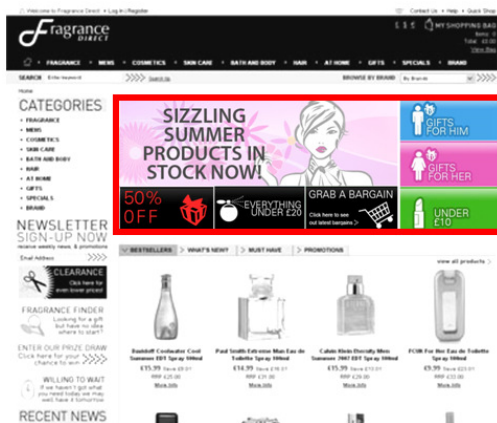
Welcome to Fragrance Direct • Log in | Register

Contact Us • Help • Quick Shop

£ $ € MY SHOPPING BAG
Items: 0
Total: £0.00
View Bag

Fragrance DIRECT

FRAGRANCE • MENS • COSMETICS • SKIN CARE • BATH AND BODY • HAIR • AT HOME • GIFTS • SPECIALS • BRAND

SEARCH Enter keyword Search by

BROWSE BY BRAND By Brands

Home

CATEGORIES
FRAGRANCE
MENS
COSMETICS
SKIN CARE
BATH AND BODY
HAIR
AT HOME
GIFTS
SPECIALS
BRAND

NEWSLETTER SIGN-UP NOW
receive weekly news, & promotions

Email Address

CLEARANCE
Click here for even lower prices!

FRAGRANCE FINDER
Looking for a gift but have no idea where to start?

ENTER OUR PRIZE DRAW
Click here for your chance to win

WILLING TO WAIT
If we haven't got what you need today we may still have it tomorrow

RECENT NEWS

SIZZLING SUMMER PRODUCTS IN STOCK NOW!

GIFTS FOR HIM

GIFTS FOR HER

50% OFF

EVERYTHING UNDER £20

GRAB A BARGAIN
Click here to see our latest bargains

UNDER £10

BESTSELLERS | WHAT'S NEW? | MUST HAVE | PROMOTIONS

view all products

Davidoff Coolwater Cool Summer EDT Spray 100ml
£15.99 Save £9.01
RRP £25.00
More Info

Paul Smith Extreme Man Eau de Toilette Spray 100ml
£14.99 Save £16.01
RRP £31.00
More Info

Calvin Klein Eternity Men Summer 2007 EDT Spray 100ml
£15.99 Save £13.01
RRP £29.00
More Info

FCUK For Her Eau de Toilette Spray 100ml
£9.99 Save £23.01
RRP £33.00
More Info